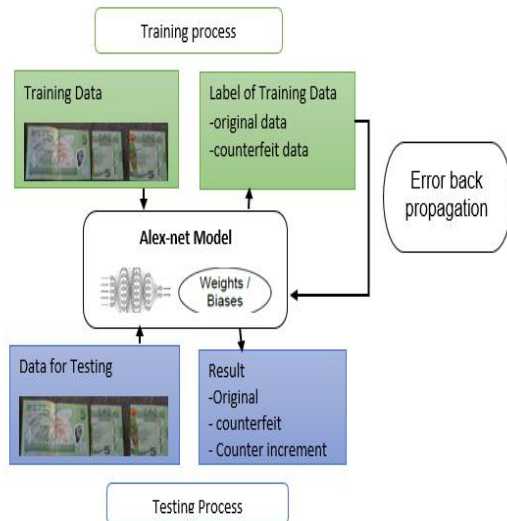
Training process

Training Data

Label of Training Data
-original data
-counterfeit data

Error back propagation

Alex-net Model

Weights / Biases

Data for Testing

Result
-Original
- counterfeit
- Counter increment

Testing Process